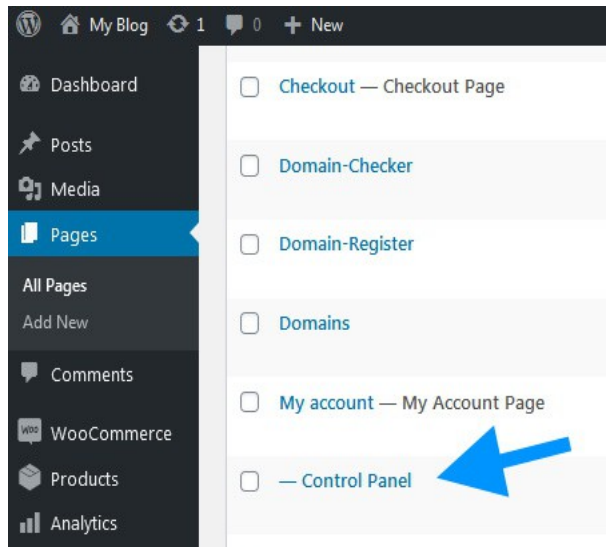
My Blog 1 0 New

Dashboard

Posts

Media

Pages

All Pages

Add New

Comments

WooCommerce

Products

Analytics

Checkout — Checkout Page

Domain-Checker

Domain-Register

Domains

My account — My Account Page

— Control Panel